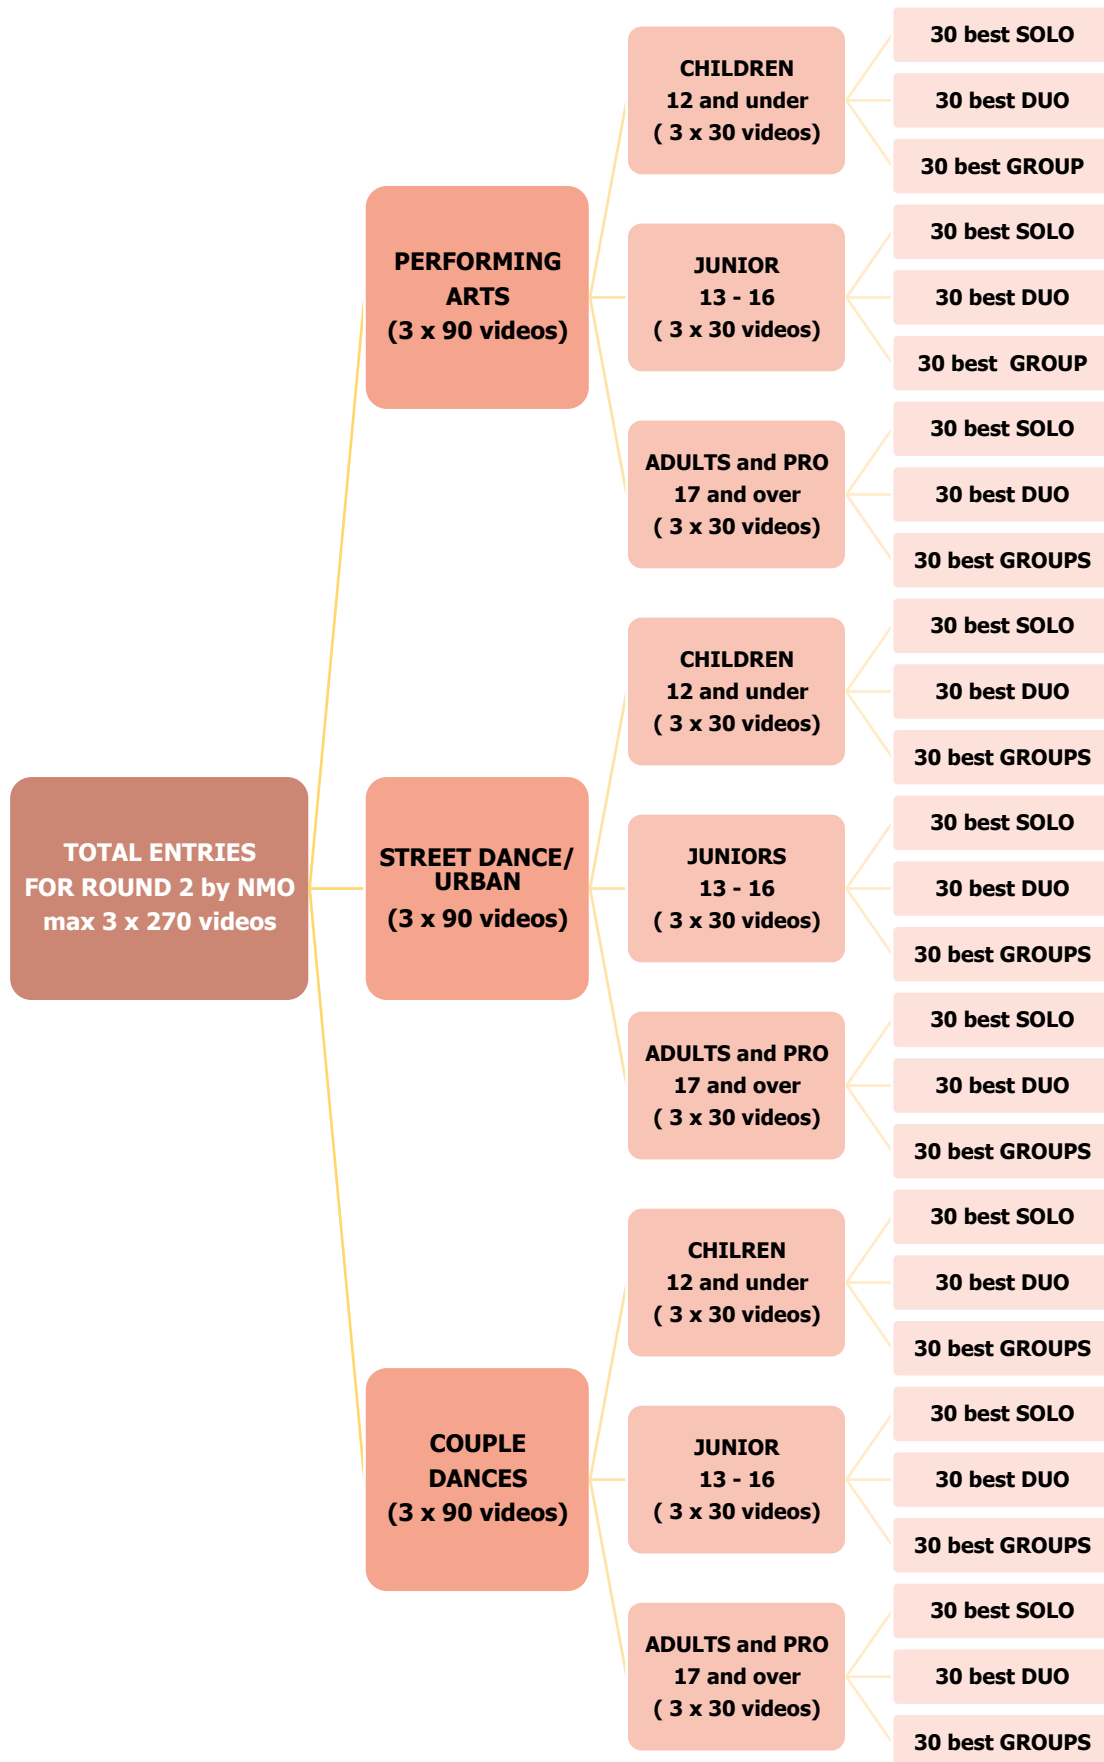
TOTAL ENTRIES FOR ROUND 2 by NMO max 3 x 270 videos

PERFORMING ARTS (3 x 90 videos)

CHILDREN 12 and under ( 3 x 30 videos)

30 best SOLO

30 best DUO

30 best GROUP

JUNIOR 13 - 16 ( 3 x 30 videos)

30 best SOLO

30 best DUO

30 best GROUP

ADULTS and PRO 17 and over ( 3 x 30 videos)

30 best SOLO

30 best DUO

30 best GROUPS

STREET DANCE/ URBAN (3 x 90 videos)

CHILDREN 12 and under ( 3 x 30 videos)

30 best SOLO

30 best DUO

30 best GROUPS

JUNIORS 13 - 16 ( 3 x 30 videos)

30 best SOLO

30 best DUO

30 best GROUPS

ADULTS and PRO 17 and over ( 3 x 30 videos)

30 best SOLO

30 best DUO

30 best GROUPS

COUPLE DANCES (3 x 90 videos)

CHILREN 12 and under ( 3 x 30 videos)

30 best SOLO

30 best DUO

30 best GROUPS

JUNIOR 13 - 16 ( 3 x 30 videos)

30 best SOLO

30 best DUO

30 best GROUPS

ADULTS and PRO 17 and over ( 3 x 30 videos)

30 best SOLO

30 best DUO

30 best GROUPS